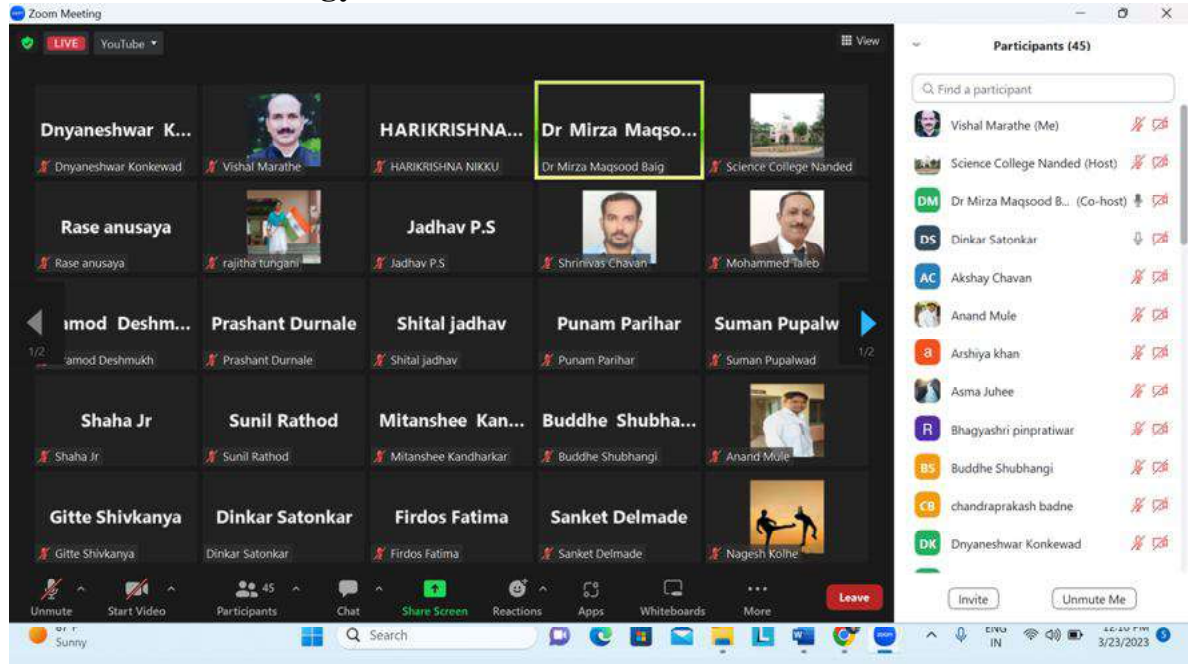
Zoom Meeting

LIVE YouTube

View

Dnyaneshwar K...
Dnyaneshwar Konkewad

Vishal Marathe

HARIKRISHNA...
HARIKRISHNA NIKKU

Dr Mirza Maqso...
Dr Mirza Maqsood Baig

Science College Nanded

Rase anusaya
Rase anusaya

rajitha tungani

Jadhav P.S
Jadhav P.S

Shrinivas Chavan

Mohammed Taleb

ımod Deshm...
ramod Deshmukh

Prashant Durnale
Prashant Durnale

Shital jadhav
Shital jadhav

Punam Parihar
Punam Parihar

Suman Pupalw
Suman Pupalwad

1/2

1/2

Shaha Jr
Shaha Jr

Sunil Rathod
Sunil Rathod

Mitanshee Kan...
Mitanshee Kandharkar

Buddhe Shubha...
Buddhe Shubhangi

Anand Mule

Gitte Shivkanya
Gitte Shivkanya

Dinkar Satonkar
Dinkar Satonkar

Firdos Fatima
Firdos Fatima

Sanket Delmade
Sanket Delmade

Nagesh Kolhe

Unmute
Start Video
45 Participants
Chat
Share Screen
Reactions
Apps
Whiteboards
More
Leave

Participants (45)

Find a participant

Vishal Marathe (Me)
Science College Nanded (Host)
DM Dr Mirza Maqsood B... (Co-host)
DS Dinkar Satonkar
AC Akshay Chavan
Anand Mule
a Arshiya khan
Asma Juhee
R Bhagyashri pinpratiwar
BS Buddhe Shubhangi
CB chandraprakash badne
DK Dnyaneshwar Konkewad

Invite
Unmute Me

Sunny

Search

ENG IN

3/23/2023